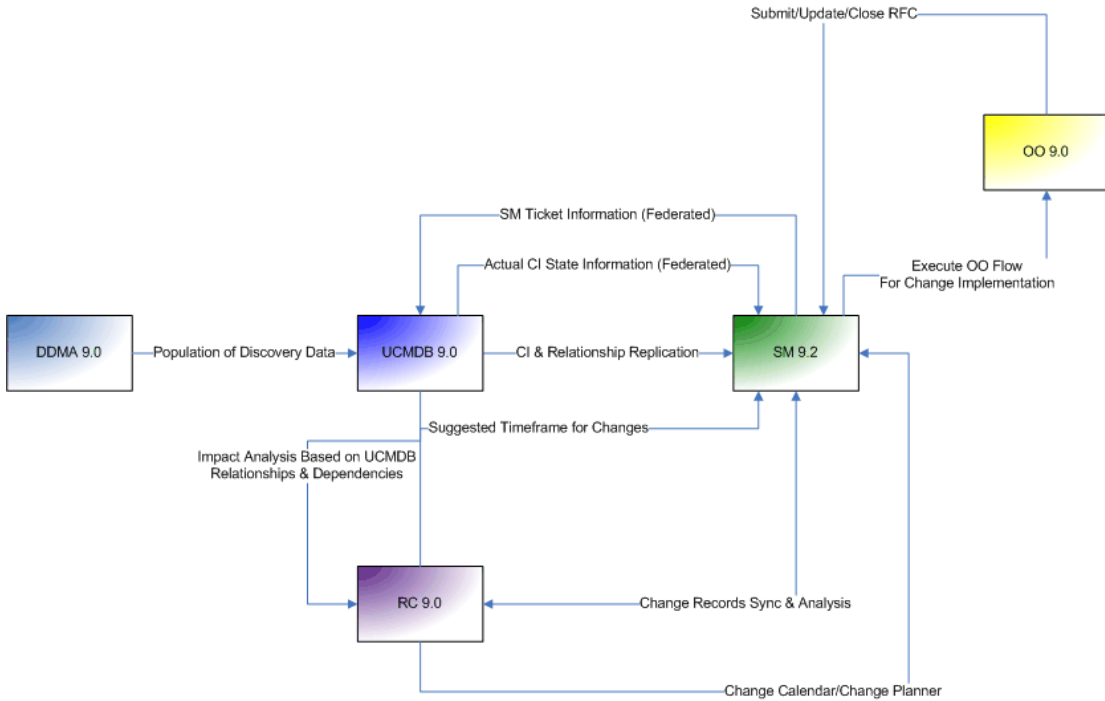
Submit/Update/Close RFC

OO 9.0

SM Ticket Information (Federated)

Actual CI State Information (Federated)

Execute OO Flow
For Change Implementation

DDMA 9.0

Population of Discovery Data

UCMDB 9.0

CI & Relationship Replication

SM 9.2

Suggested Timeframe for Changes

Impact Analysis Based on UCMDB
Relationships & Dependencies

RC 9.0

Change Records Sync & Analysis

Change Calendar/Change Planner